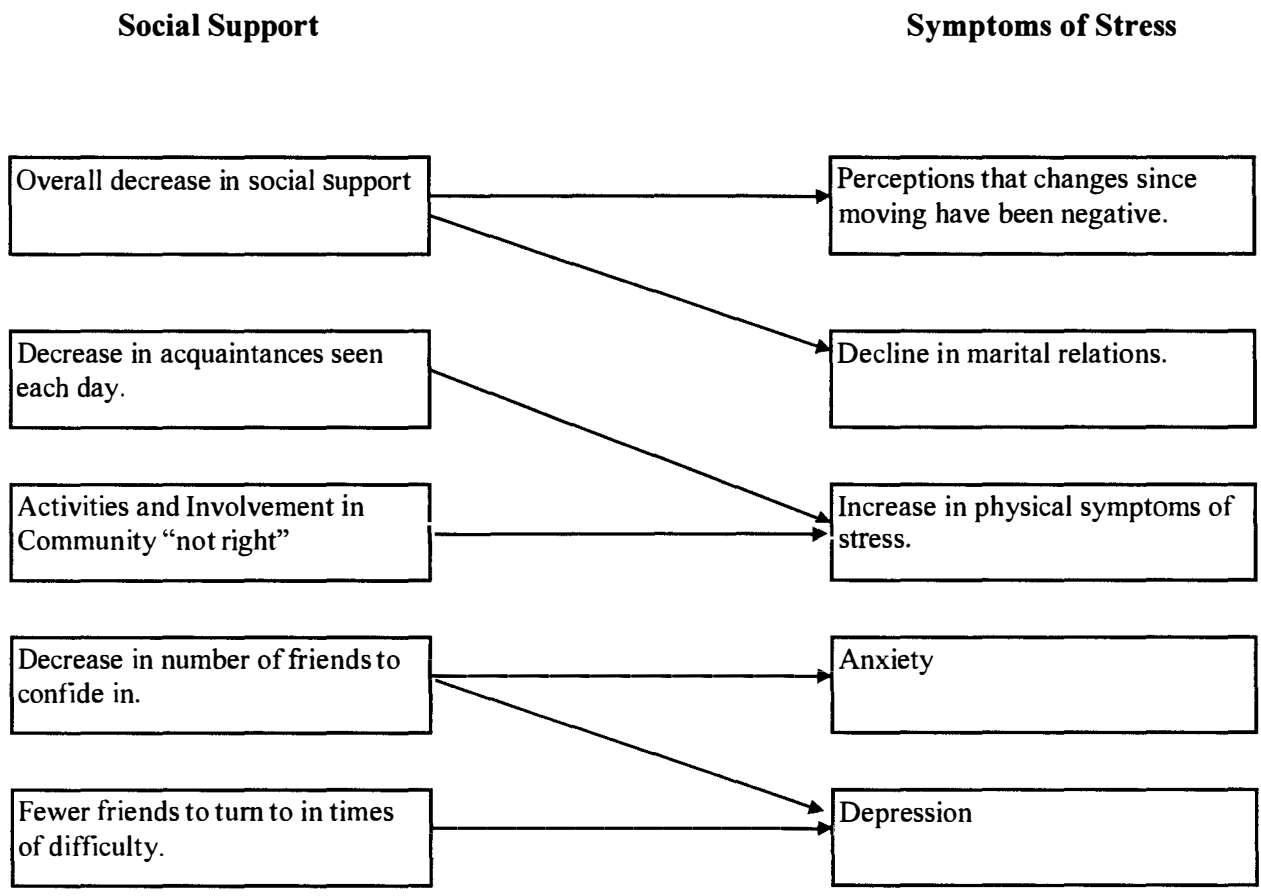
Social Support

Symptoms of Stress

Overall decrease in social support

Perceptions that changes since moving have been negative.

Decrease in acquaintances seen each day.

Decline in marital relations.

Activities and Involvement in Community "not right"

Increase in physical symptoms of stress.

Decrease in number of friends to confide in.

Anxiety

Fewer friends to turn to in times of difficulty.

Depression